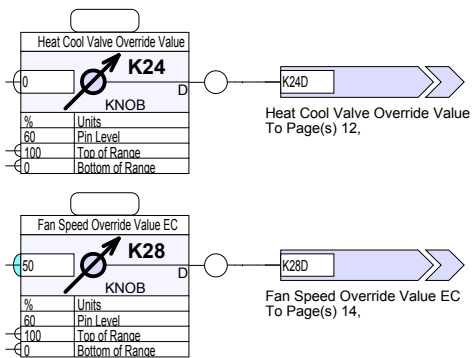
Heat Cool Valve Override Value

0

K24

D

KNOB

| % | Units |
|---|---|
| 60 | Pin Level |
| 100 | Top of Range |
| 0 | Bottom of Range |

K24D

Heat Cool Valve Override Value
To Page(s) 12,

Fan Speed Override Value EC

50

K28

D

KNOB

| % | Units |
|---|---|
| 60 | Pin Level |
| 100 | Top of Range |
| 0 | Bottom of Range |

K28D

Fan Speed Override Value EC
To Page(s) 14,